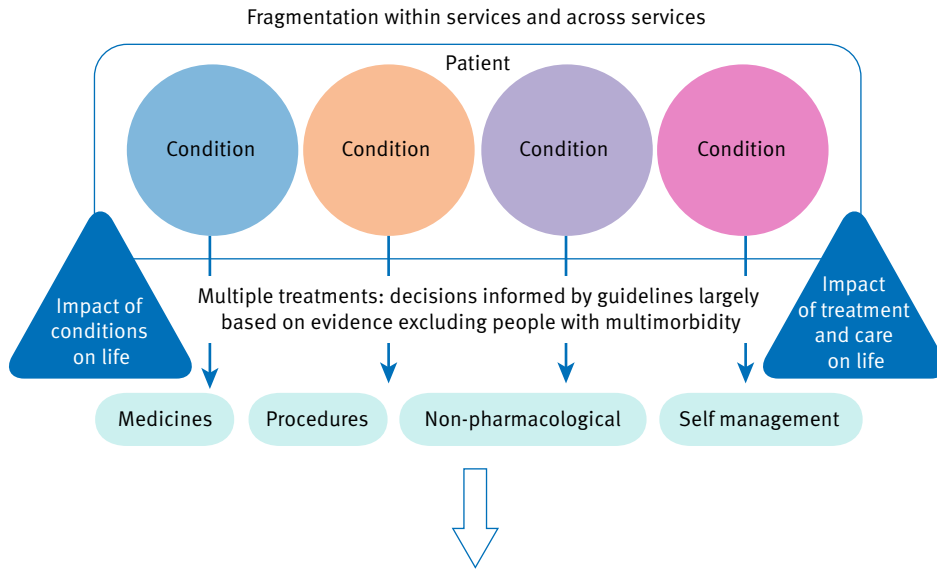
Fragmentation within services and across services

Patient

Condition

Condition

Condition

Condition

Impact of conditions on life

Multiple treatments: decisions informed by guidelines largely based on evidence excluding people with multimorbidity

Impact of treatment and care on life

Medicines

Procedures

Non-pharmacological

Self management